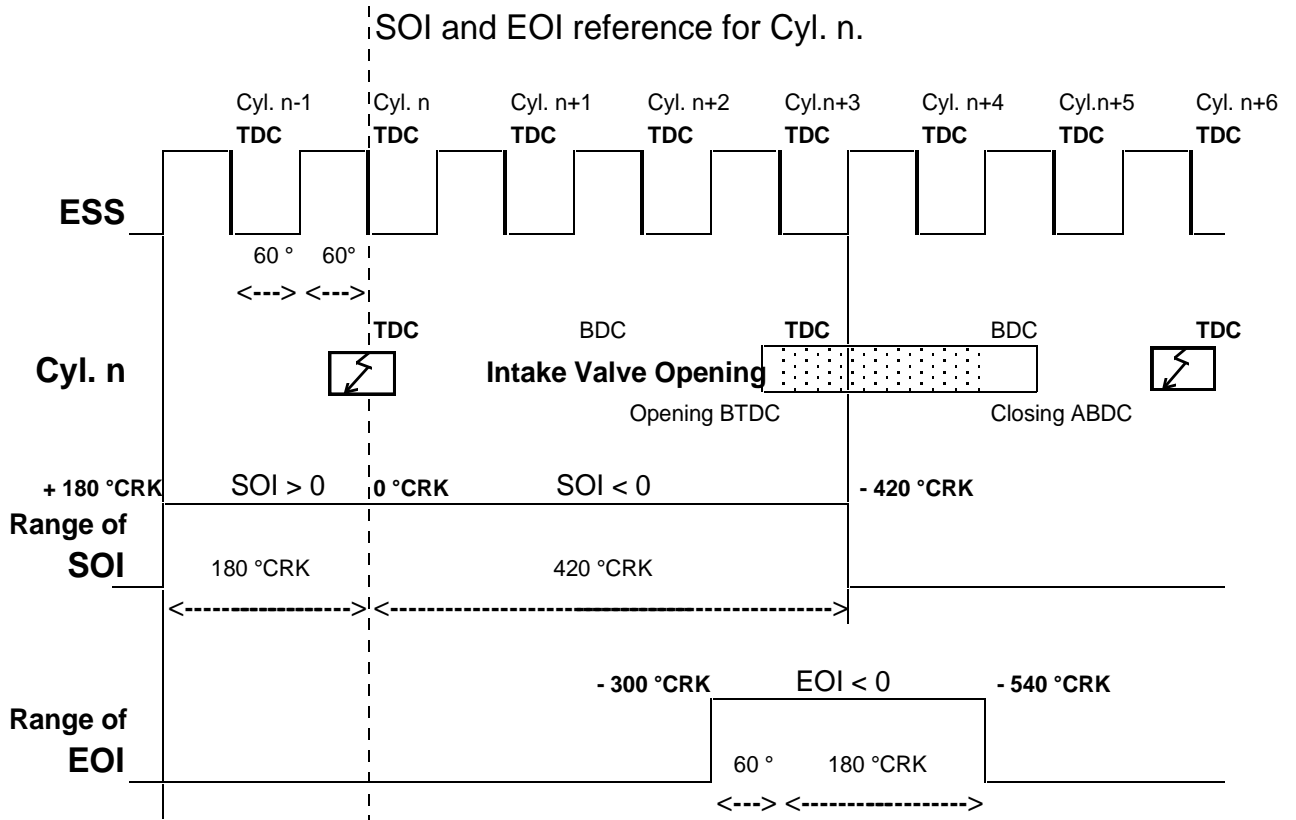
SOI and EOI reference for Cyl. n.

Cyl. n-1 TDC
Cyl. n TDC
Cyl. n+1 TDC
Cyl. n+2 TDC
Cyl.n+3 TDC
Cyl. n+4 TDC
Cyl.n+5 TDC
Cyl. n+6 TDC

ESS

60 ° 60°
<---> <--->

TDC BDC TDC BDC TDC

Cyl. n

Intake Valve Opening

Opening BTDC Closing ABDC

+ 180 °CRK SOI > 0 0 °CRK SOI < 0 - 420 °CRK

Range of SOI

180 °CRK 420 °CRK

<------------------> <------------------------------------------------>

- 300 °CRK EOI < 0 - 540 °CRK

Range of EOI

60 ° 180 °CRK

<---> <------------------>